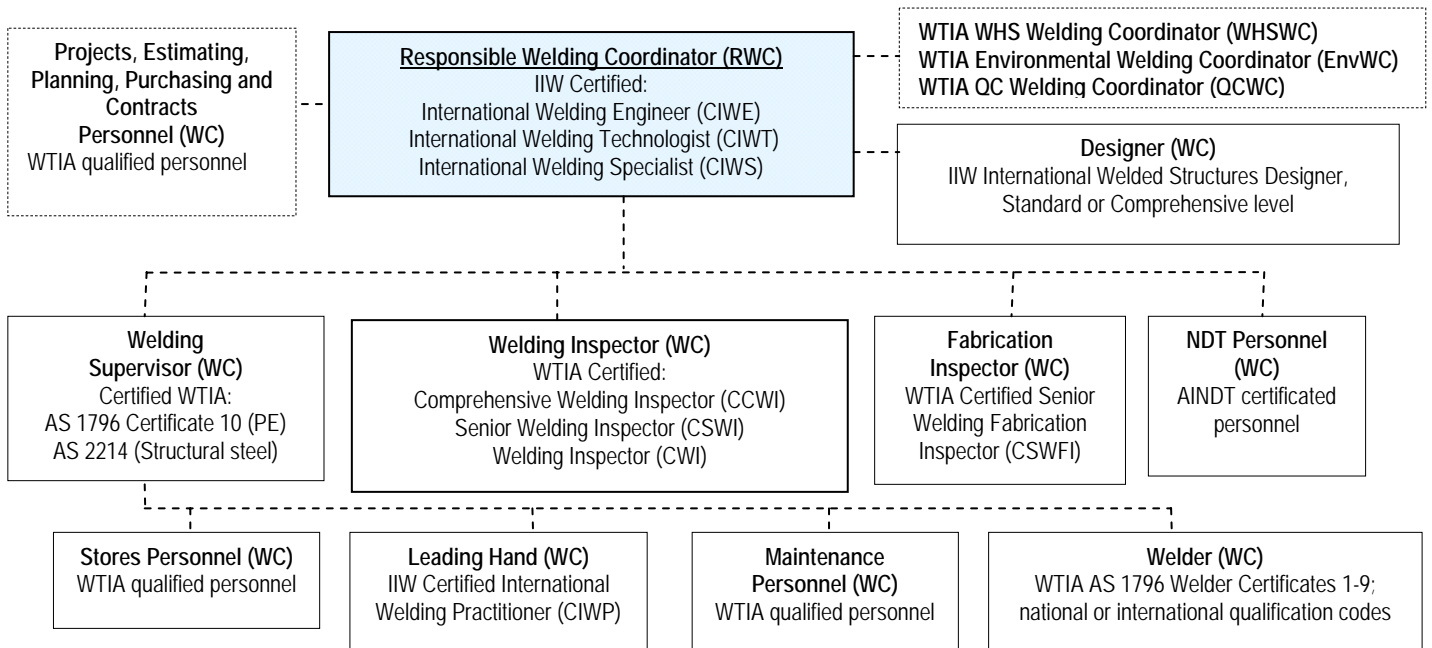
Projects, Estimating, Planning, Purchasing and Contracts Personnel (WC)
WTIA qualified personnel

Responsible Welding Coordinator (RWC)
IIW Certified:
International Welding Engineer (CIWE)
International Welding Technologist (CIWT)
International Welding Specialist (CIWS)

WTIA WHS Welding Coordinator (WHSWC)
WTIA Environmental Welding Coordinator (EnvWC)
WTIA QC Welding Coordinator (QCWC)

Designer (WC)
IIW International Welded Structures Designer, Standard or Comprehensive level

Welding Supervisor (WC)
Certified WTIA:
AS 1796 Certificate 10 (PE)
AS 2214 (Structural steel)

Welding Inspector (WC)
WTIA Certified:
Comprehensive Welding Inspector (CCWI)
Senior Welding Inspector (CSWI)
Welding Inspector (CWI)

Fabrication Inspector (WC)
WTIA Certified Senior Welding Fabrication Inspector (CSWFI)

NDT Personnel (WC)
AINDT certificated personnel

Stores Personnel (WC)
WTIA qualified personnel

Leading Hand (WC)
IIW Certified International Welding Practitioner (CIWP)

Maintenance Personnel (WC)
WTIA qualified personnel

Welder (WC)
WTIA AS 1796 Welder Certificates 1-9; national or international qualification codes